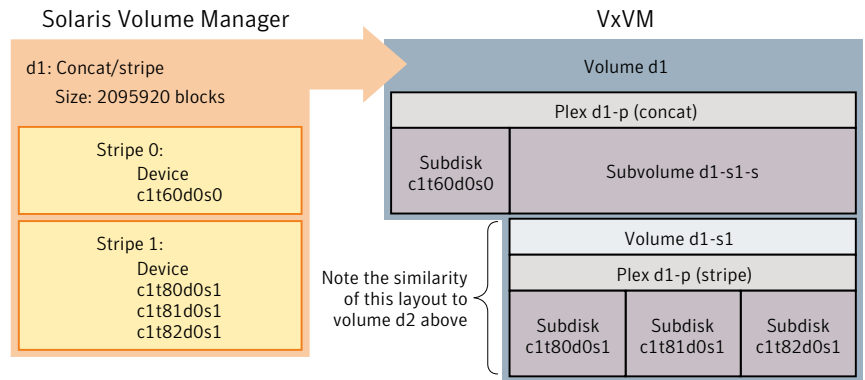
Solaris Volume Manager

d1: Concat/stripe
Size: 2095920 blocks

Stripe 0:
Device
c1t60d0s0

Stripe 1:
Device
c1t80d0s1
c1t81d0s1
c1t82d0s1

VxVM

Volume d1

Plex d1-p (concat)

Subdisk
c1t60d0s0

Subvolume d1-s1-s

Note the similarity of this layout to volume d2 above

Volume d1-s1

Plex d1-p (stripe)

Subdisk
c1t80d0s1

Subdisk
c1t81d0s1

Subdisk
c1t82d0s1